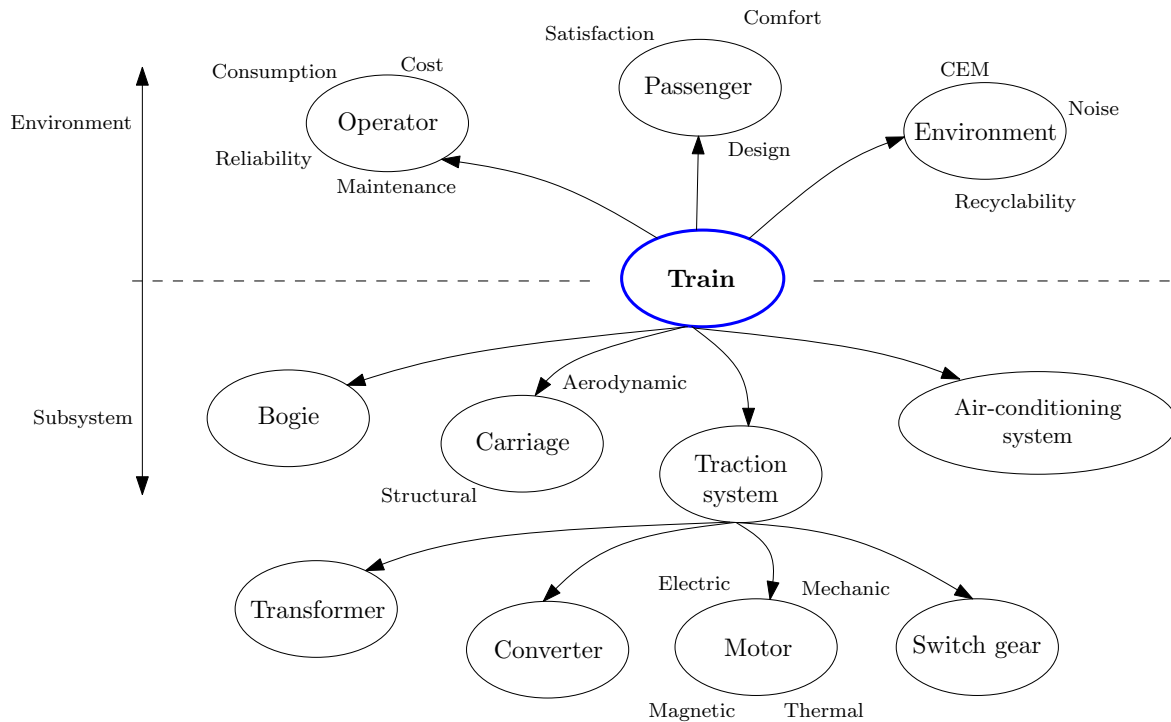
Satisfaction
Comfort
Consumption
Cost
Passenger
CEM
Environment
Operator
Noise
Environment
Reliability
Design
Maintenance
Recyclability
Train
Aerodynamic
Subsystem
Bogie
Carriage
Air-conditioning system
Traction system
Structural
Electric
Mechanic
Transformer
Converter
Motor
Switch gear
Magnetic
Thermal